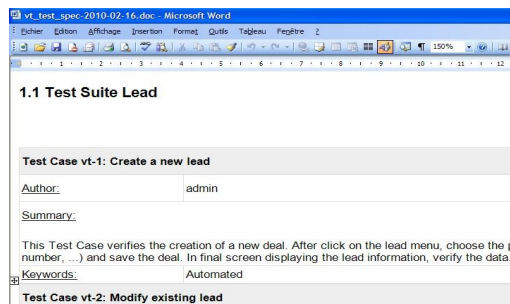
vt_test_spec-2010-02-16.doc - Microsoft Word

Fichier Edition Affichage Insertion Format Outils Tableau Fenêtre ?

150%

1 2 3 4 5 6 7 8 9 10 11 12

1.1 Test Suite Lead

Test Case vt-1: Create a new lead

| Author: | admin |
|---|---|
| Summary: | |

This Test Case verifies the creation of a new deal. After click on the lead menu, choose the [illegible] number, ...) and save the deal. In final screen displaying the lead information, verify the data.

| Keywords: | Automated |
|---|---|

Test Case vt-2: Modify existing lead